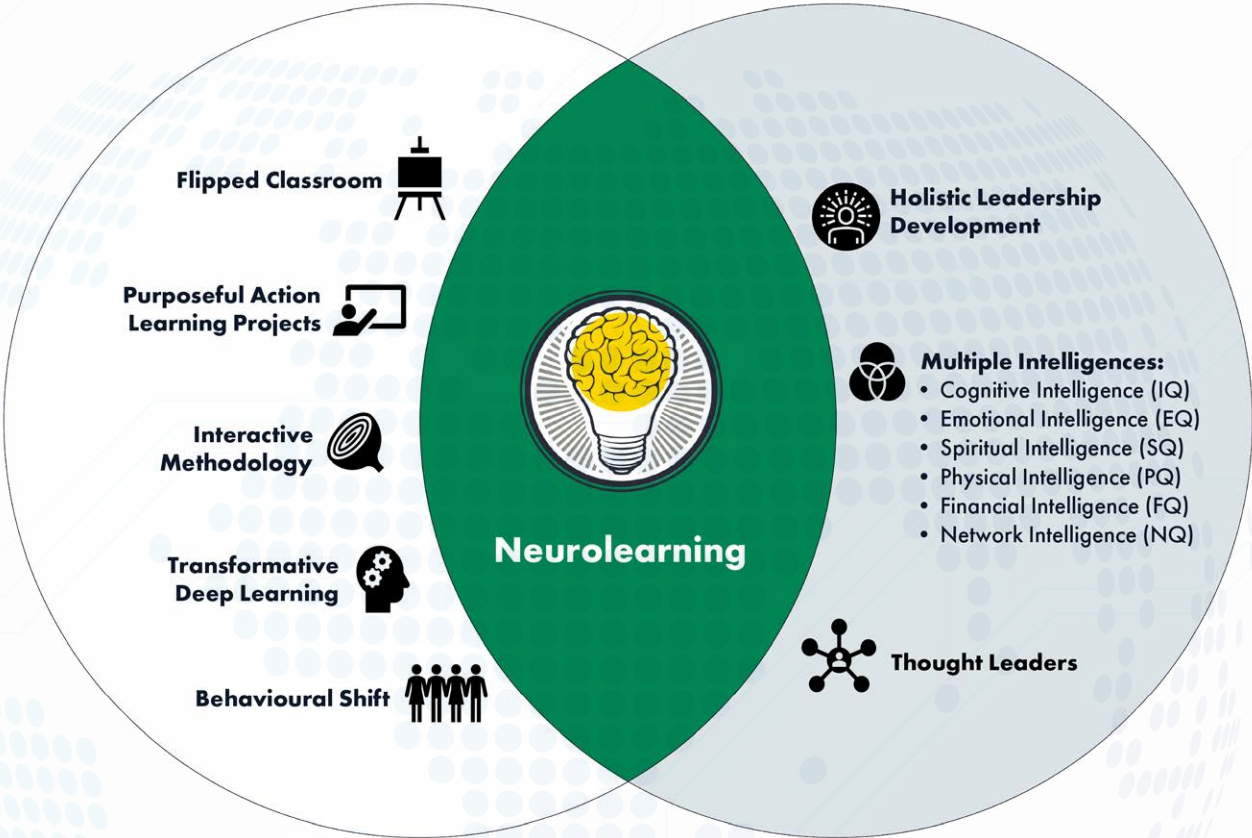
Flipped Classroom

Purposeful Action Learning Projects

Interactive Methodology

Transformative Deep Learning

Behavioural Shift

Neurolearning

Holistic Leadership Development

Multiple Intelligences:
• Cognitive Intelligence (IQ)
• Emotional Intelligence (EQ)
• Spiritual Intelligence (SQ)
• Physical Intelligence (PQ)
• Financial Intelligence (FQ)
• Network Intelligence (NQ)

Thought Leaders